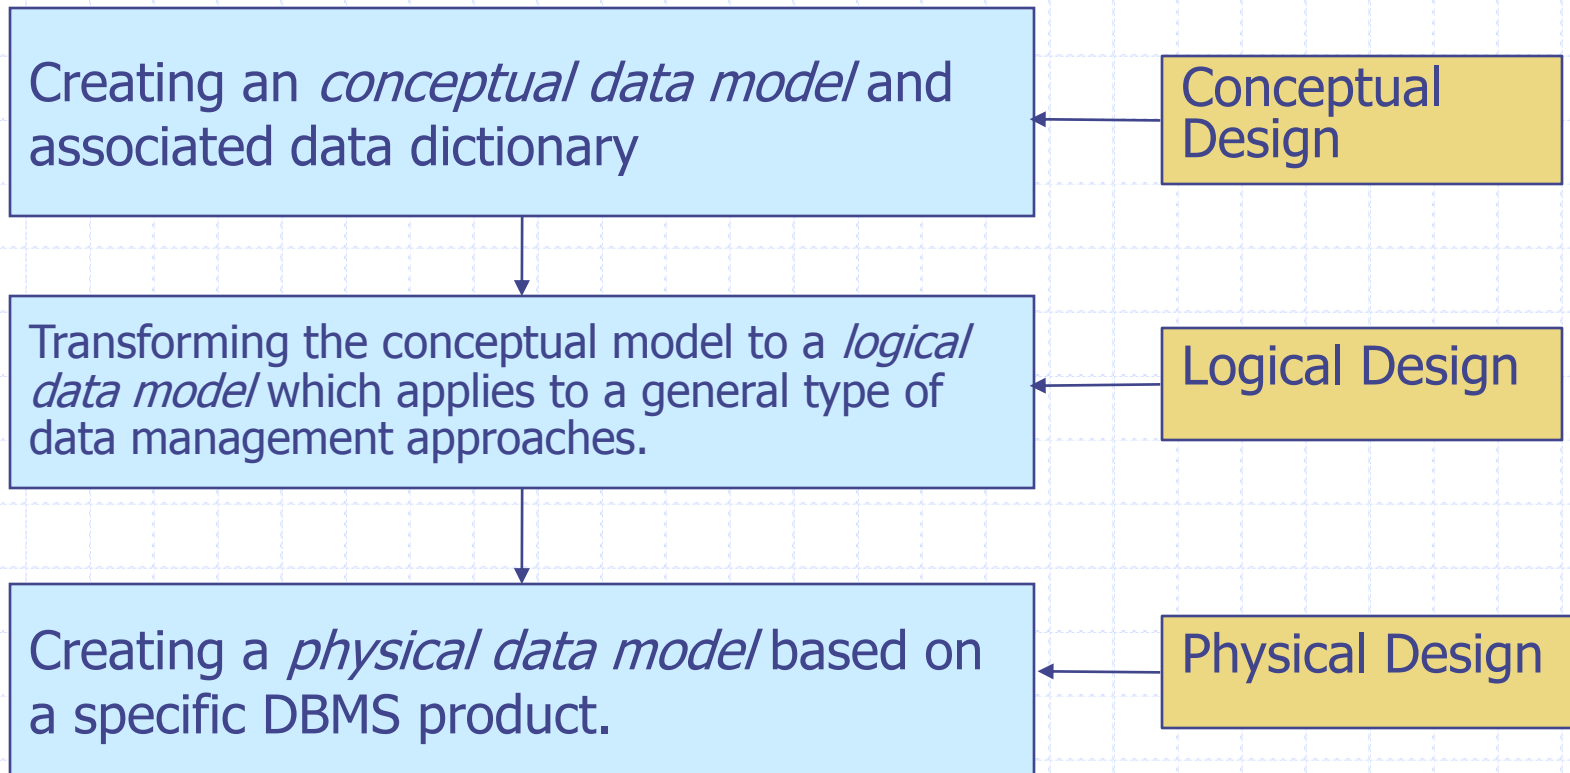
Creating an *conceptual data model* and associated data dictionary

Conceptual Design

Transforming the conceptual model to a *logical data model* which applies to a general type of data management approaches.

Logical Design

Creating a *physical data model* based on a specific DBMS product.

Physical Design